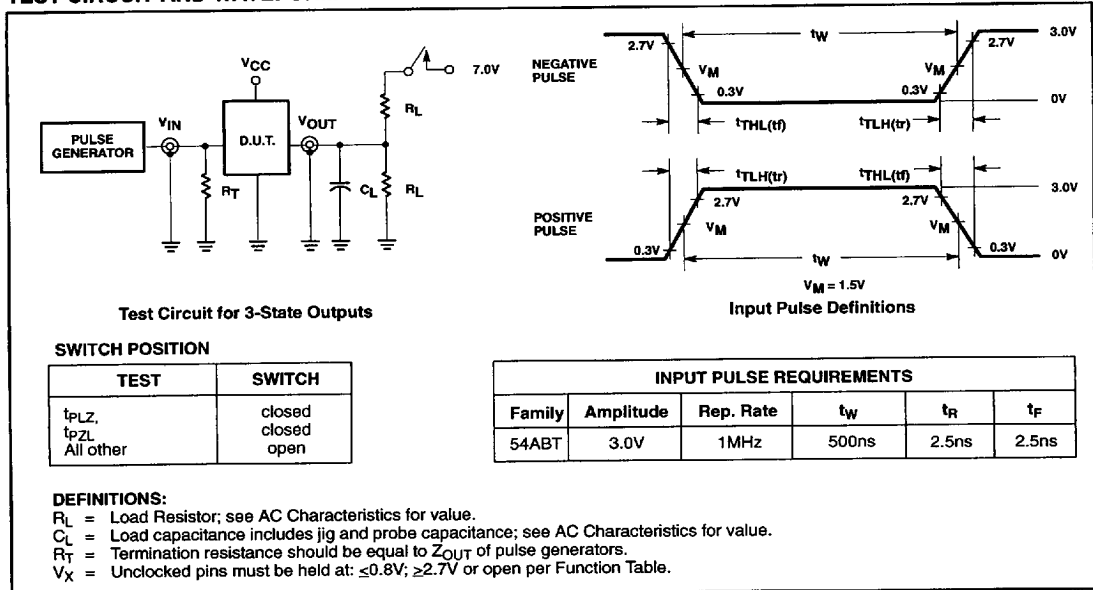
TEST CIRCUIT AND WAVEFORMS

$V_{CC}$

7.0V

PULSE GENERATOR

$V_{IN}$

D.U.T.

$V_{OUT}$

$R_L$

$R_T$

$C_L$

$R_L$

Test Circuit for 3-State Outputs

NEGATIVE PULSE

2.7V

$t_W$

3.0V

$V_M$

$V_M$

2.7V

0.3V

0.3V

0V

$t_{THL(tf)}$

$t_{TLH(tr)}$

$t_{TLH(tr)}$

$t_{THL(tf)}$

3.0V

2.7V

2.7V

POSITIVE PULSE

$V_M$

$V_M$

0.3V

0.3V

0V

$t_W$

$V_M = 1.5V$

Input Pulse Definitions

SWITCH POSITION

| TEST | SWITCH |
|---|---|
| $t_{PLZ}$, $t_{PZL}$ All other | closed closed open |

| INPUT PULSE REQUIREMENTS | | | | | |
|---|---|---|---|---|---|
| Family | Amplitude | Rep. Rate | $t_W$ | $t_R$ | $t_F$ |
| 54ABT | 3.0V | 1MHz | 500ns | 2.5ns | 2.5ns |

DEFINITIONS:
$R_L$ = Load Resistor; see AC Characteristics for value.
$C_L$ = Load capacitance includes jig and probe capacitance; see AC Characteristics for value.
$R_T$ = Termination resistance should be equal to $Z_{OUT}$ of pulse generators.
$V_X$ = Unclocked pins must be held at: $\leq$0.8V; $\geq$2.7V or open per Function Table.